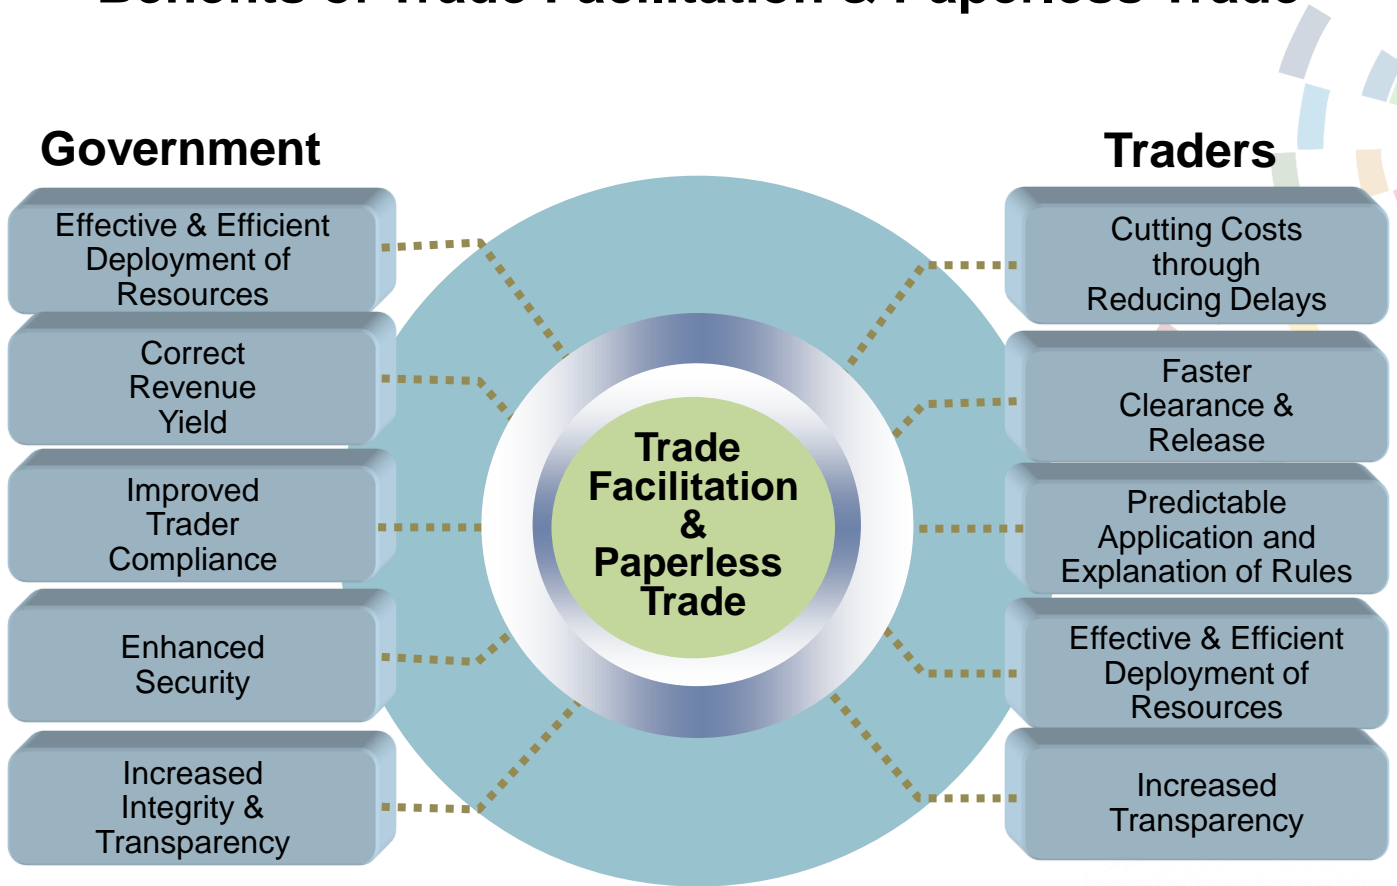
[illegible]

Government

Effective & Efficient Deployment of Resources

Correct Revenue Yield

Improved Trader Compliance

Enhanced Security

Increased Integrity & Transparency

Trade Facilitation & Paperless Trade

Traders

Cutting Costs through Reducing Delays

Faster Clearance & Release

Predictable Application and Explanation of Rules

Effective & Efficient Deployment of Resources

Increased Transparency